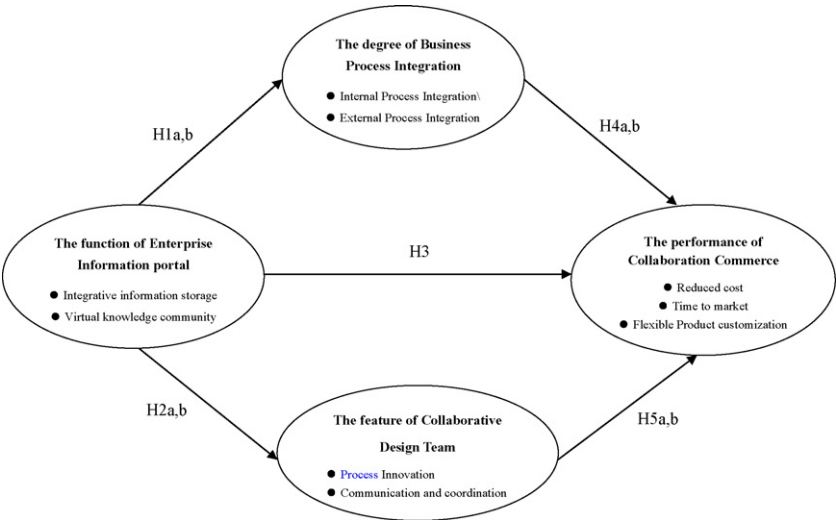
The degree of Business Process Integration

● Internal Process Integration\
● External Process Integration

H1a,b

H4a,b

The function of Enterprise Information portal

● Integrative information storage
● Virtual knowledge community

H3

The performance of Collaboration Commerce

● Reduced cost
● Time to market
● Flexible Product customization

H2a,b

H5a,b

The feature of Collaborative Design Team

● Process Innovation
● Communication and coordination